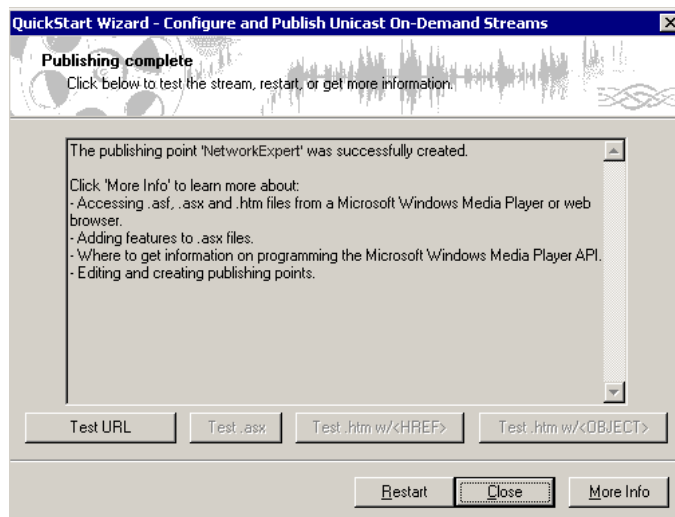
QuickStart Wizard - Configure and Publish Unicast On-Demand Streams

Publishing complete
Click below to test the stream, restart, or get more information.

The publishing point 'NetworkExpert' was successfully created.

Click 'More Info' to learn more about:
- Accessing .asf, .asx and .htm files from a Microsoft Windows Media Player or web browser.
- Adding features to .asx files.
- Where to get information on programming the Microsoft Windows Media Player API.
- Editing and creating publishing points.

Test URL
Test .asx
Test .htm w/<HREF>
Test .htm w/<OBJECT>

Restart
Close
More Info